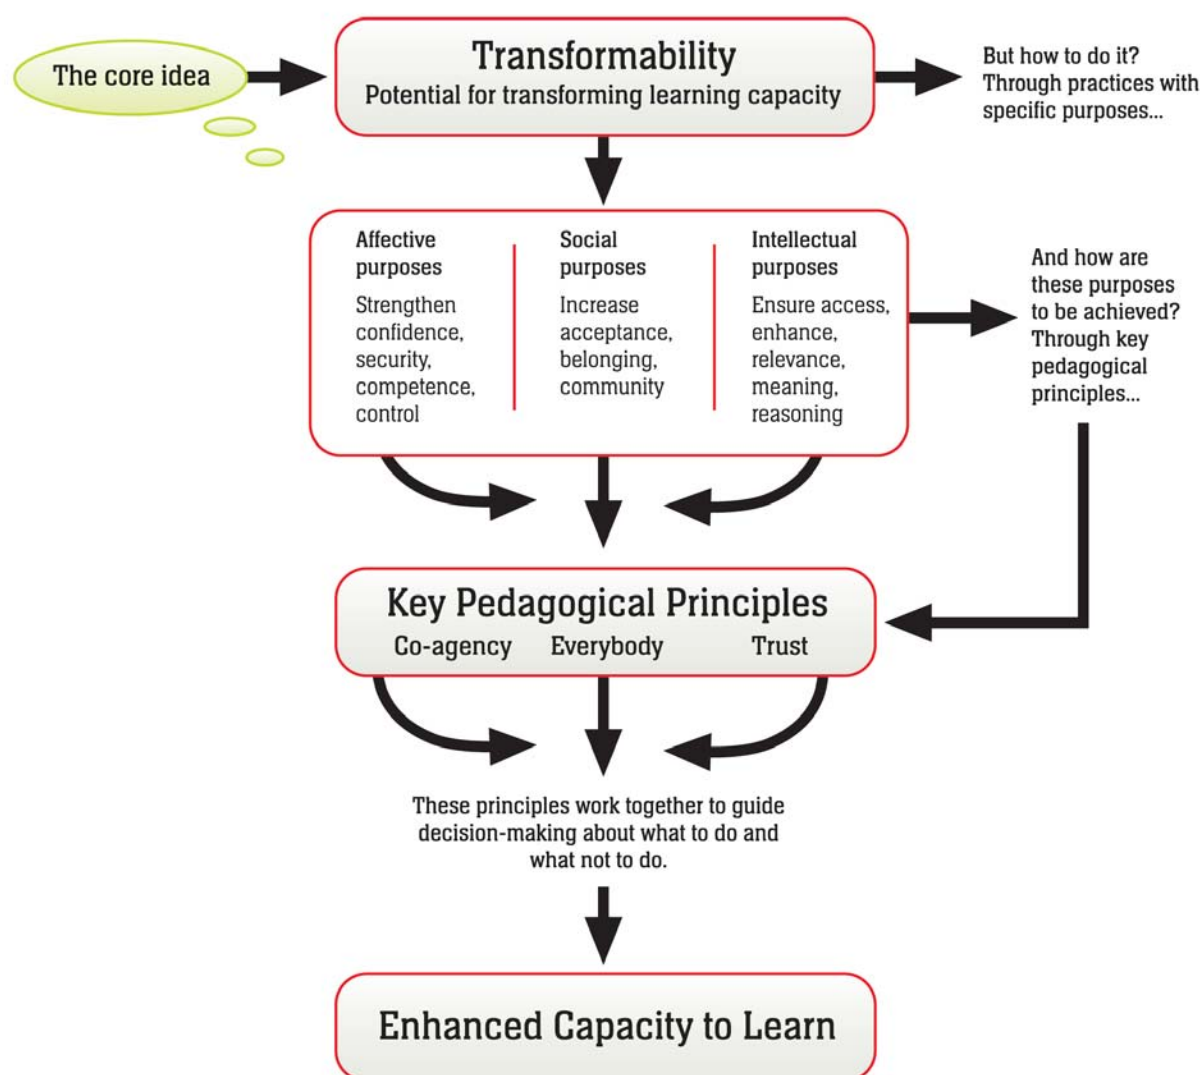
The core idea

Transformability
Potential for transforming learning capacity

But how to do it? Through practices with specific purposes...

Affective purposes
Strengthen confidence, security, competence, control

Social purposes
Increase acceptance, belonging, community

Intellectual purposes
Ensure access, enhance, relevance, meaning, reasoning

And how are these purposes to be achieved? Through key pedagogical principles...

Key Pedagogical Principles
Co-agency Everybody Trust

These principles work together to guide decision-making about what to do and what not to do.

Enhanced Capacity to Learn